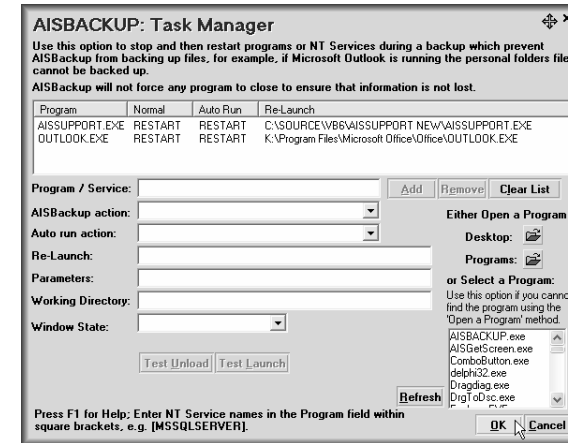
AISBACKUP: Task Manager

Use this option to stop and then restart programs or NT Services during a backup which prevent AISBackup from backing up files, for example, if Microsoft Outlook is running the personal folders file cannot be backed up.

AISBackup will not force any program to close to ensure that information is not lost.

| Program | Normal | Auto Run | Re-Launch |
|---|---|---|---|
| AISSUPPORT.EXE | RESTART | RESTART | C:\SOURCE\VB6\AISSUPPORT NEW\AISSUPPORT.EXE |
| OUTLOOK.EXE | RESTART | RESTART | K:\Program Files\Microsoft Office\Office\OUTLOOK.EXE |

Program / Service:
Add
Remove
Clear List

AISBackup action:
Auto run action:
Re-Launch:
Parameters:
Working Directory:
Window State:

Either Open a Program
Desktop:
Programs:

or Select a Program:
Use this option if you cannot find the program using the 'Open a Program' method.

AISBACKUP.exe
AISGetScreen.exe
ComboButton.exe
delphi32.exe
Dragdiag.exe
DrgToDsc.exe

Test Unload
Test Launch

Refresh

Press F1 for Help; Enter NT Service names in the Program field within square brackets, e.g. [MSSQLSERVER].

OK
Cancel